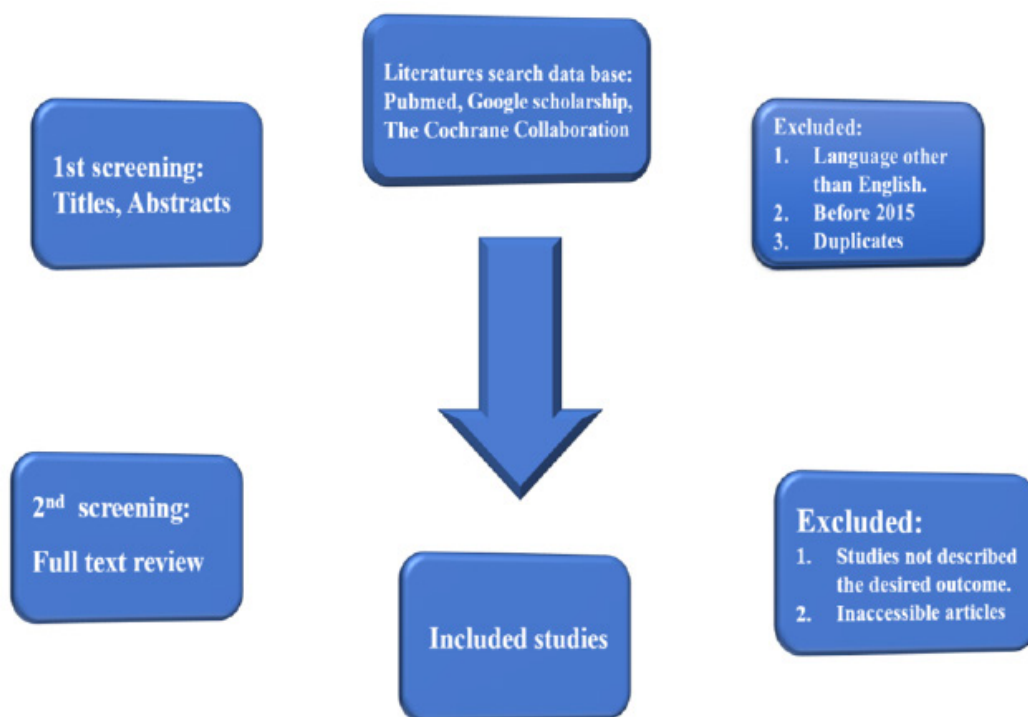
Literatures search data base: Pubmed, Google scholarship, The Cochrane Collaboration

1st screening: Titles, Abstracts

Excluded:
1. Language other than English.
2. Before 2015
3. Duplicates

2$^{nd}$ screening: Full text review

Excluded:
1. Studies not described the desired outcome.
2. Inaccessible articles

Included studies